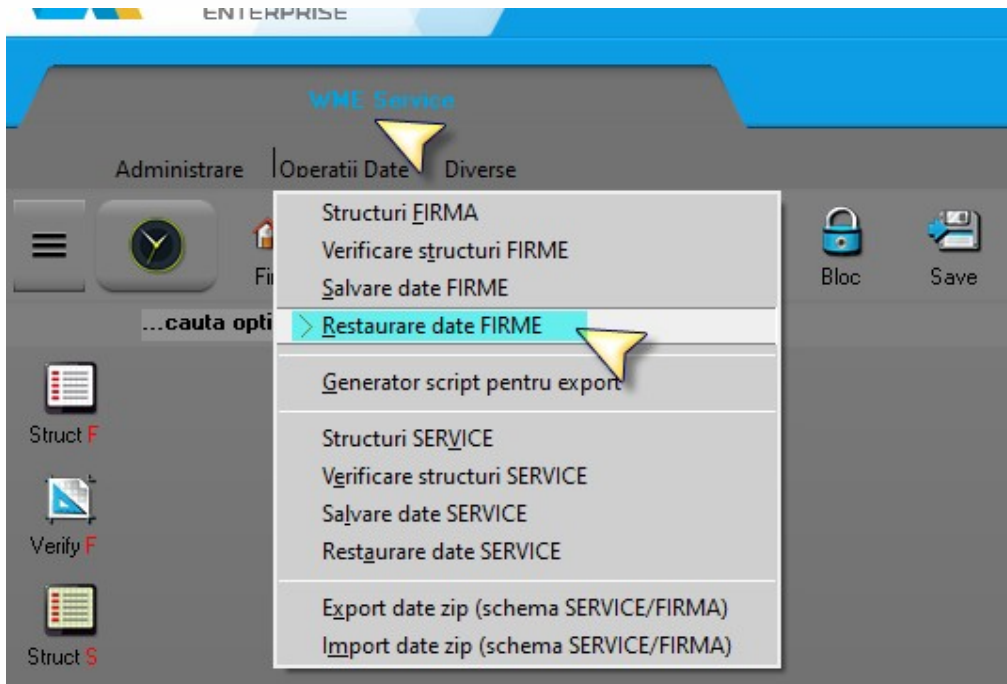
ENTERPRISE

WME Service

Administrare Operatii Date Diverse

Fi

Bloc

Save

...cauta opti

Structuri FIRMA
Verificare structuri FIRME
Salvare date FIRME
Restaurare date FIRME

Generator script pentru export

Structuri SERVICE
Verificare structuri SERVICE
Salvare date SERVICE
Restaurare date SERVICE

Export date zip (schema SERVICE/FIRMA)
Import date zip (schema SERVICE/FIRMA)

Struct F

Verify F

Struct S